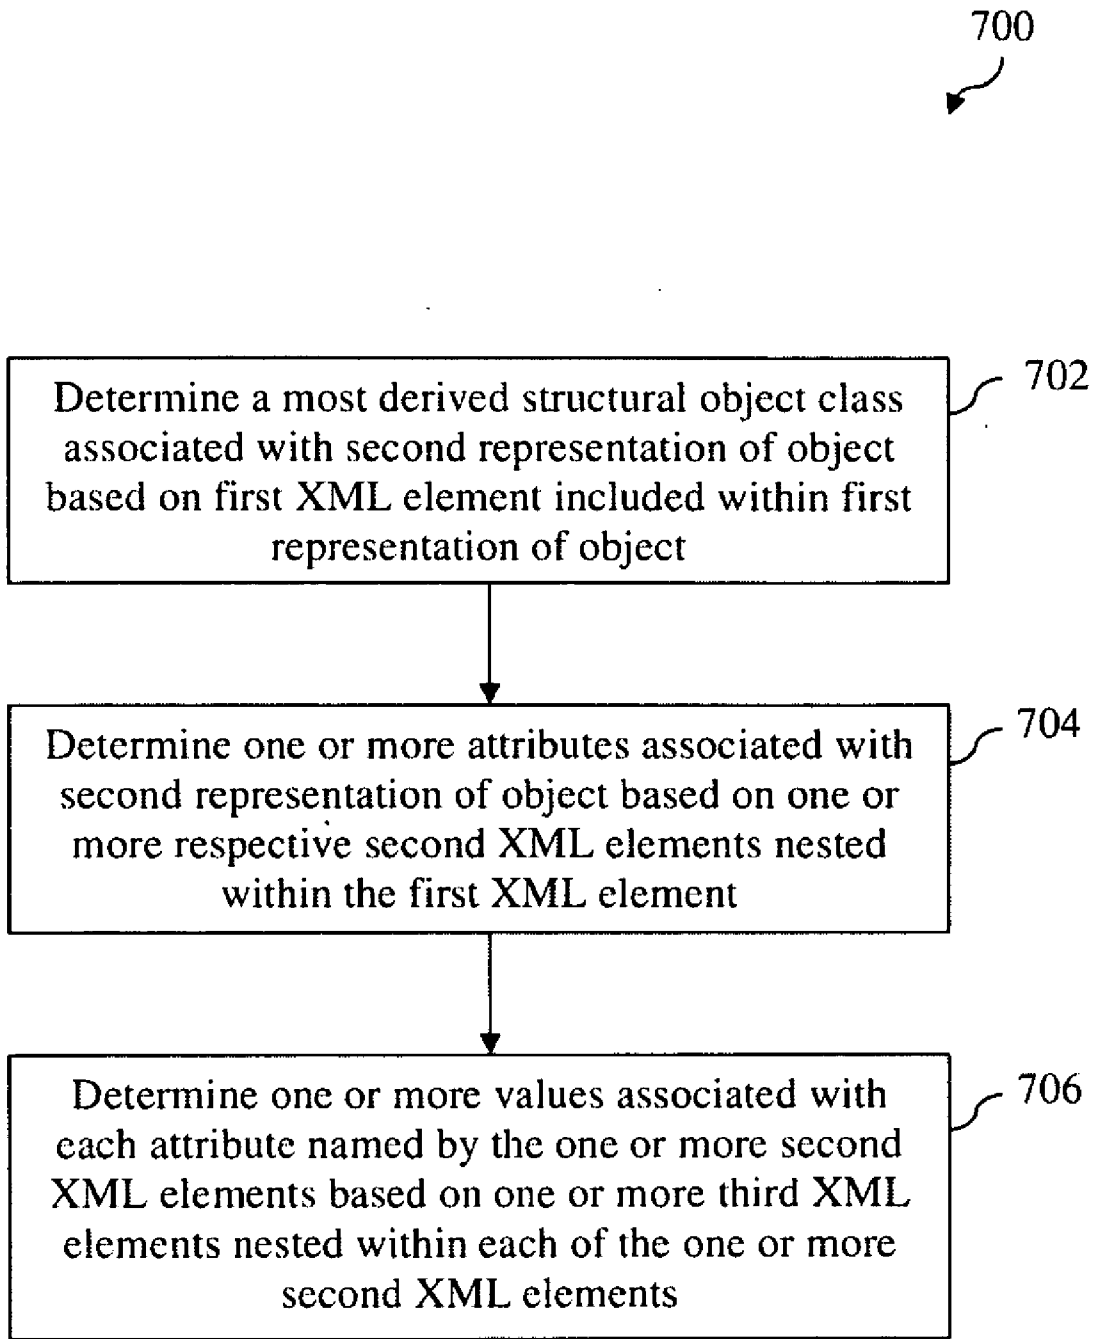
700

Determine a most derived structural object class associated with second representation of object based on first XML element included within first representation of object

702

Determine one or more attributes associated with second representation of object based on one or more respective second XML elements nested within the first XML element

704

Determine one or more values associated with each attribute named by the one or more second XML elements based on one or more third XML elements nested within each of the one or more second XML elements

706